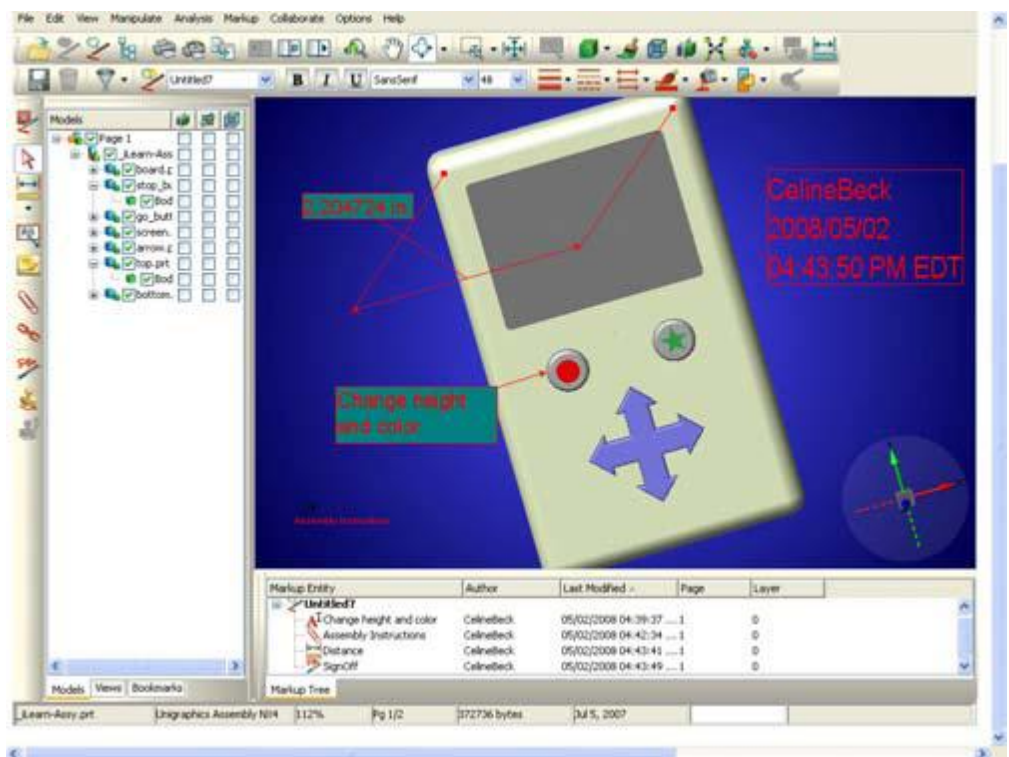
File Edit View Manipulate Analysis Markup Collaborate Options Help

Untitled7 B I U SansSerif 48

Models
Page 1
_Learn-Ass
board.p
stop_bu
Bod
go_butt
screen.
arrow.p
top.prt
Bod
bottom.

Models Views Bookmarks

2.204724 in

CelineBeck
2008/05/02
04:43:50 PM EDT

Change height and color

Assembly Instructions

| Markup Entity | Author | Last Modified | Page | Layer |
|---|---|---|---|---|
| Untitled7 | | | | |
| Change height and color | CelineBeck | 05/02/2008 04:39:37 ... | 1 | 0 |
| Assembly Instructions | CelineBeck | 05/02/2008 04:42:34 ... | 1 | 0 |
| Distance | CelineBeck | 05/02/2008 04:43:41 ... | 1 | 0 |
| SignOff | CelineBeck | 05/02/2008 04:43:49 ... | 1 | 0 |

Markup Tree

_Learn-Assy.prt Unigraphics Assembly NX4 112% Pg 1/2 372736 bytes Jul 5, 2007